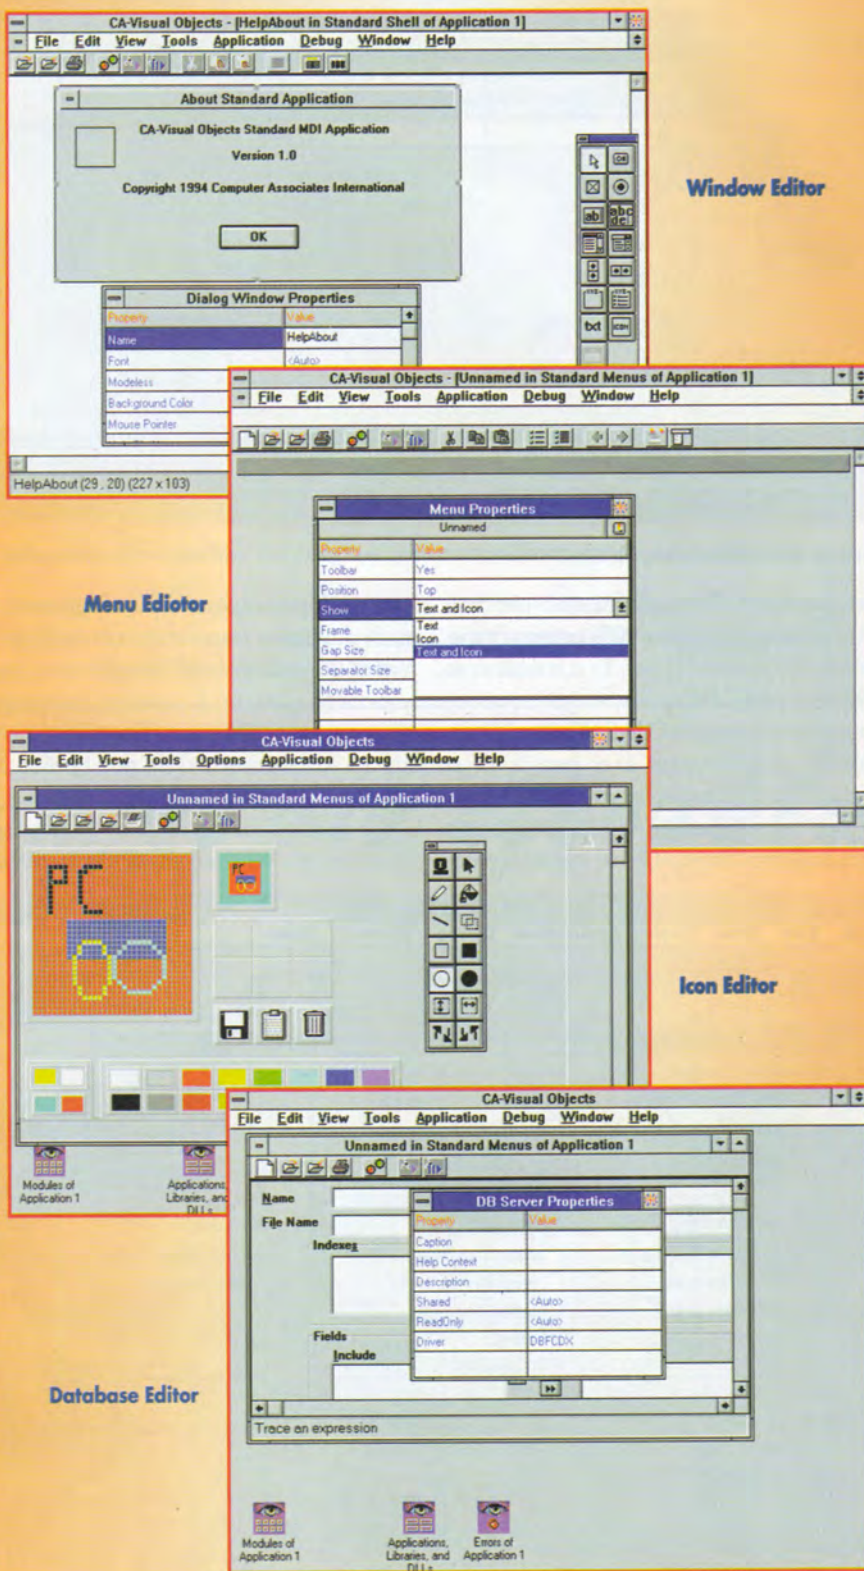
CA-Visual Objects - [HelpAbout in Standard Shell of Application 1]
File Edit View Tools Application Debug Window Help

About Standard Application
CA-Visual Objects Standard MDI Application
Version 1.0
Copyright 1994 Computer Associates International
OK

Dialog Window Properties

| Property | Value |
|---|---|
| Name | HelpAbout |
| Font | <Auto> |
| Modeless | |
| Background Color | |
| Mouse Pointer | |

HelpAbout (29, 20) (227 x 103)

Window Editor

CA-Visual Objects - [Unnamed in Standard Menus of Application 1]
File Edit View Tools Application Debug Window Help

Menu Properties
Unnamed

| Property | Value |
|---|---|
| Toolbar | Yes |
| Position | Top |
| Show | Text and Icon |
| Frame | Text |
| Gap Size | Icon |
| Separator Size | Text and Icon |
| Movable Toolbar | |

Menu Ediotor

CA-Visual Objects
File Edit View Tools Options Application Debug Window Help
Unnamed in Standard Menus of Application 1
PC

Icon Editor

Modules of Application 1
Applications, Libraries, and DLLs

CA-Visual Objects
File Edit View Tools Application Debug Window Help
Unnamed in Standard Menus of Application 1
Name
File Name
Indexes
Fields
Include

DB Server Properties

| Property | Value |
|---|---|
| Caption | |
| Help Context | |
| Description | |
| Shared | <Auto> |
| ReadOnly | <Auto> |
| Driver | DBFCDX |

Trace an expression

Database Editor

Modules of Application 1
Applications, Libraries, and DLLs
Errors of Application 1